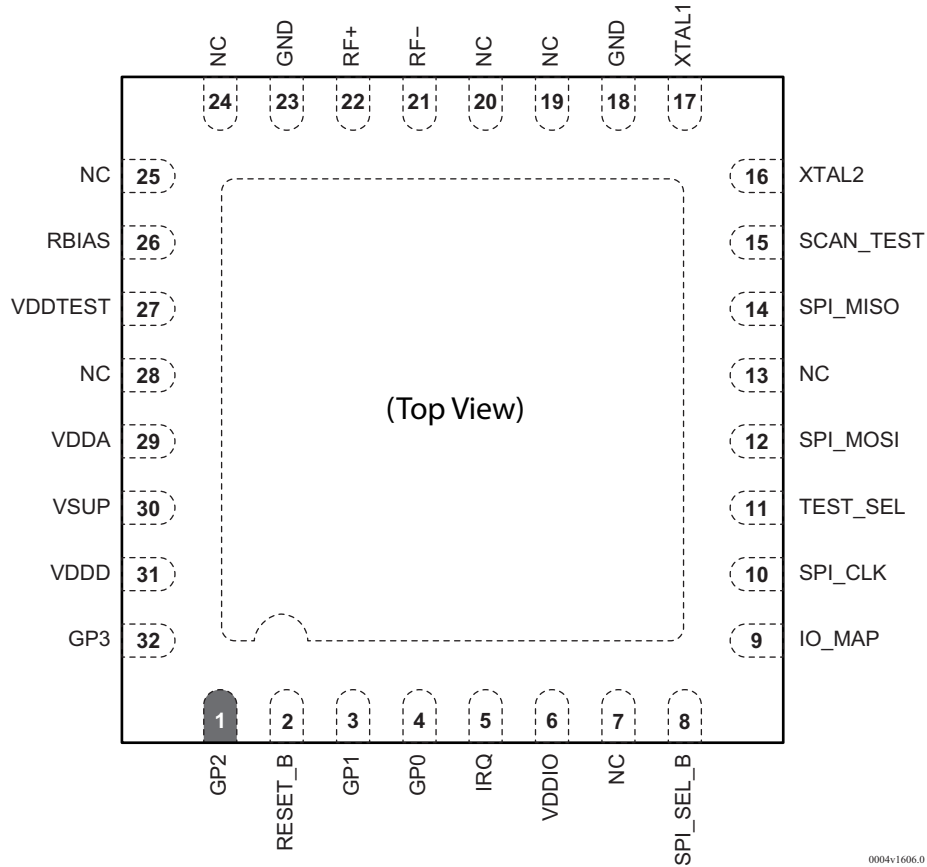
NC GND RF+ RF– NC NC GND XTAL1
24 23 22 21 20 19 18 17

NC 25
RBIAS 26
VDDTEST 27
NC 28
VDDA 29
VSUP 30
VDDD 31
GP3 32

16 XTAL2
15 SCAN_TEST
14 SPI_MISO
13 NC
12 SPI_MOSI
11 TEST_SEL
10 SPI_CLK
9 IO_MAP

(Top View)

1 2 3 4 5 6 7 8
GP2 RESET_B GP1 GP0 IRQ VDDIO NC SPI_SEL_B

0004v1606.0